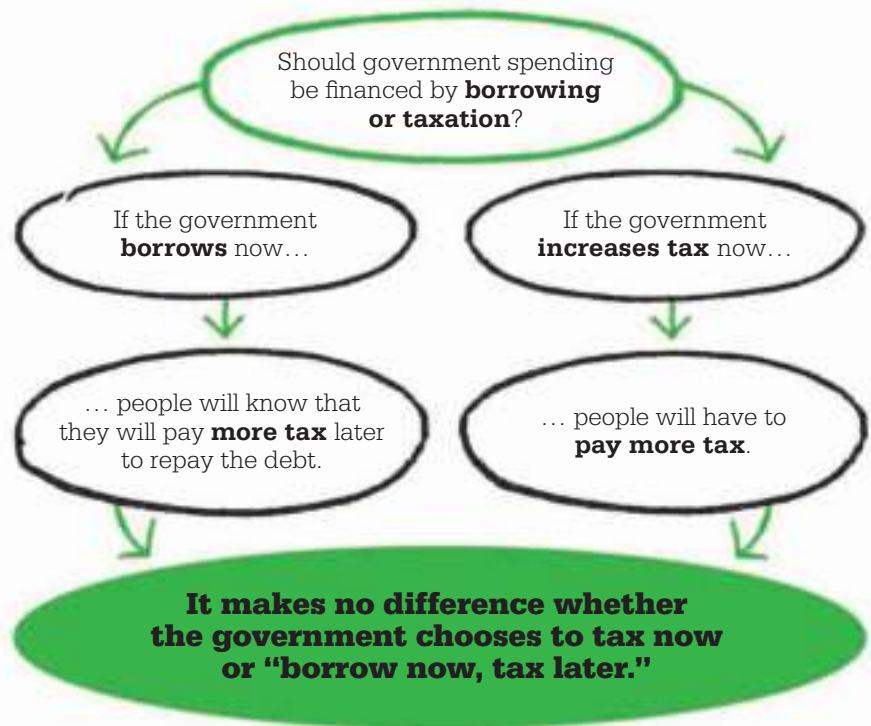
Should government spending be financed by **borrowing or taxation**?

If the government **borrows** now…

If the government **increases tax** now…

… people will know that they will pay **more tax** later to repay the debt.

… people will have to **pay more tax**.

It makes no difference whether the government chooses to tax now or "borrow now, tax later."